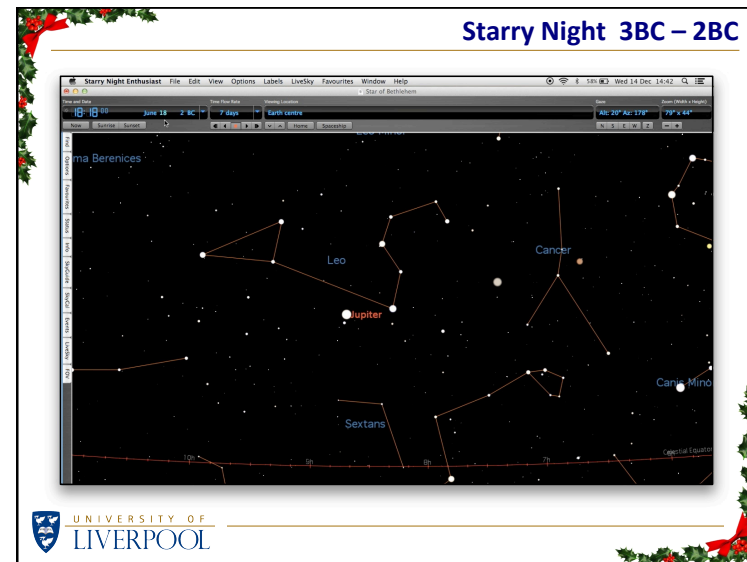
Starry Night 3BC – 2BC

Starry Night Enthusiast File Edit View Options Labels LiveSky Favourites Window Help

58% Wed 14 Dec 14:42

Star of Bethlehem

Time and Date

18:18:00 June 18 2 BC

Time Flow Rate

7 days

Viewing Location

Earth centre

Gaze

Alt: 20° Az: 178°

Zoom (Width x Height)

79° x 44°

Now Sunrise Sunset

Home Spaceship

N S E W Z

Find Options Favourites Status Info SkyGuide StarGaz Events LiveSky Files

Leo Minor

ma Berenices

Leo

Cancer

Jupiter

Canis Mino

Sextans

Celestial Equator

10h 9h 8h 7h

UNIVERSITY OF LIVERPOOL